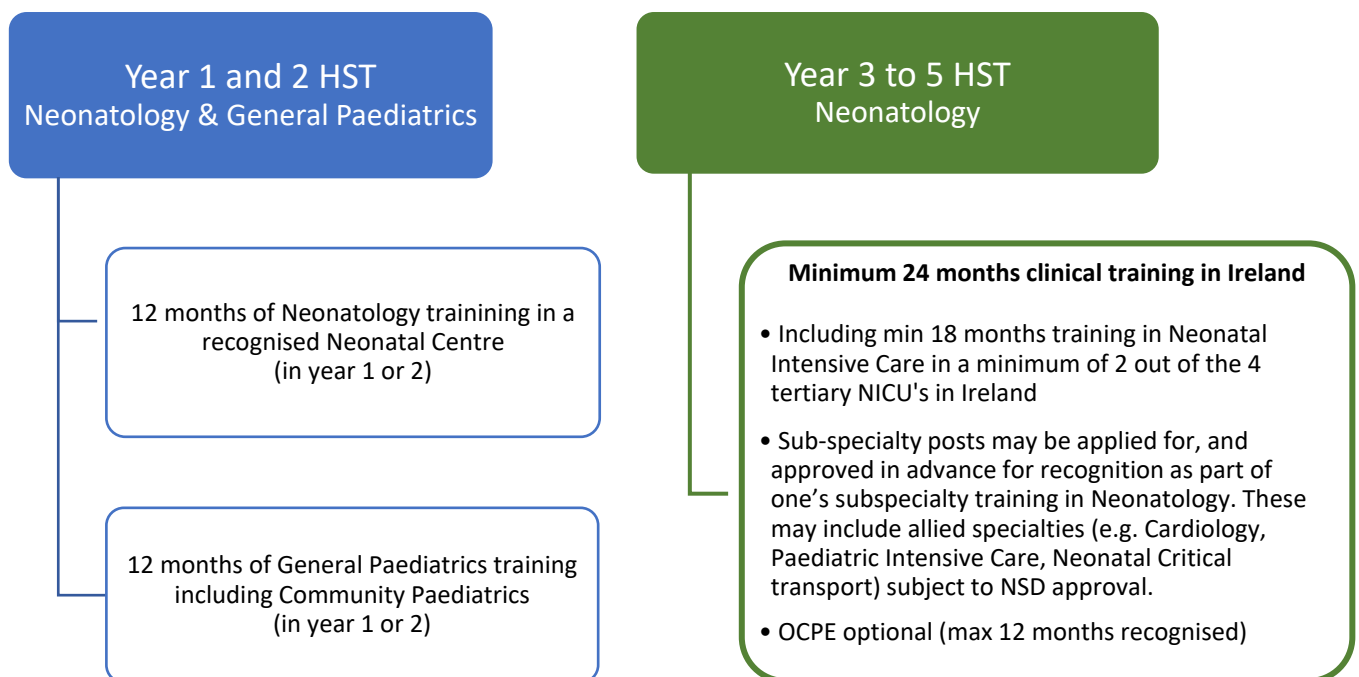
Year 1 and 2 HST
Neonatology & General Paediatrics

12 months of Neonatology trainining in a recognised Neonatal Centre
(in year 1 or 2)

12 months of General Paediatrics training including Community Paediatrics
(in year 1 or 2)

Year 3 to 5 HST
Neonatology

Minimum 24 months clinical training in Ireland

• Including min 18 months training in Neonatal Intensive Care in a minimum of 2 out of the 4 tertiary NICU's in Ireland

• Sub-specialty posts may be applied for, and approved in advance for recognition as part of one's subspecialty training in Neonatology. These may include allied specialties (e.g. Cardiology, Paediatric Intensive Care, Neonatal Critical transport) subject to NSD approval.

• OCPE optional (max 12 months recognised)